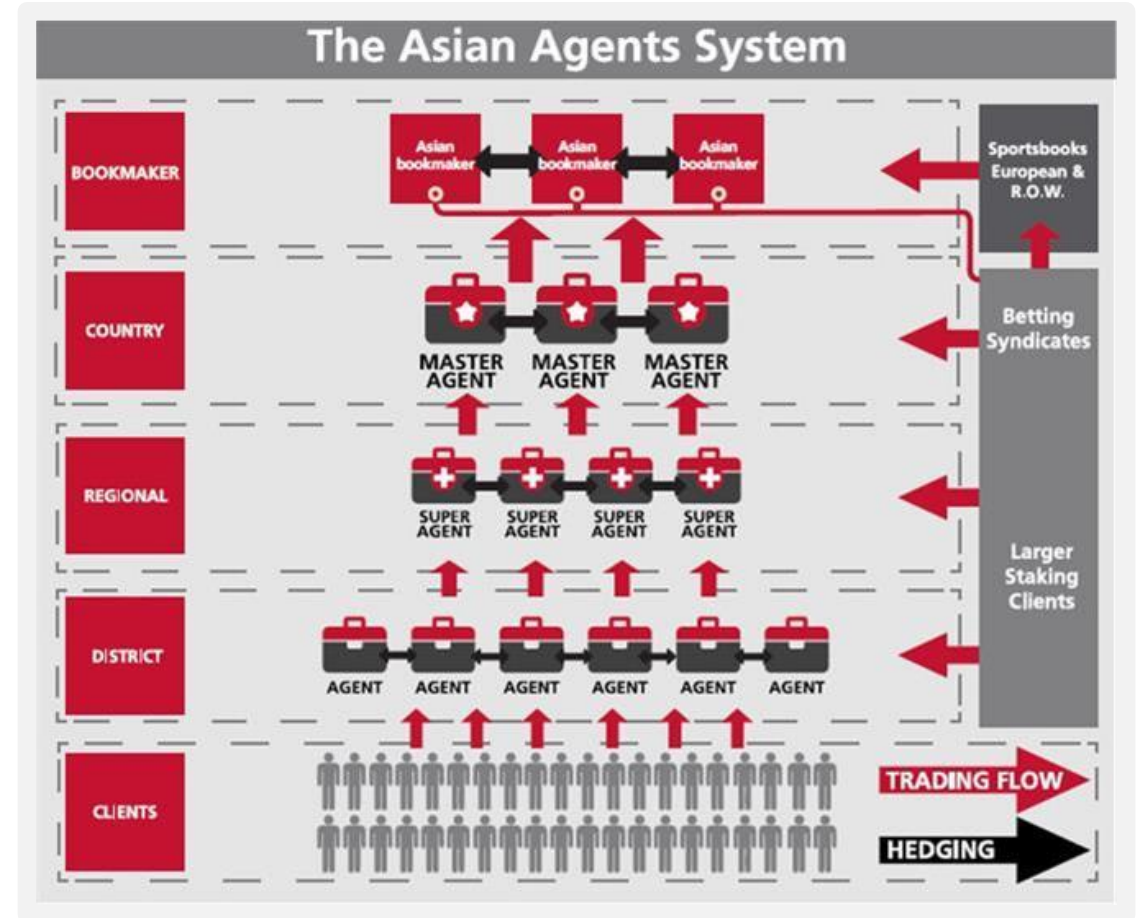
The Asian Agents System

BOOKMAKER

Asian bookmaker

Asian bookmaker

Asian bookmaker

Sportsbooks European & R.O.W.

COUNTRY

MASTER AGENT

MASTER AGENT

MASTER AGENT

Betting Syndicates

REGIONAL

SUPER AGENT

SUPER AGENT

SUPER AGENT

SUPER AGENT

Larger Staking Clients

DISTRICT

AGENT

AGENT

AGENT

AGENT

AGENT

AGENT

CLIENTS

TRADING FLOW

HEDGING